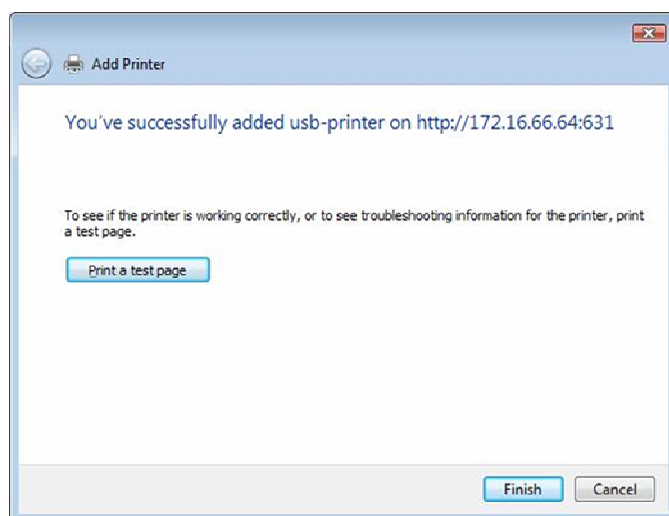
Add Printer

You've successfully added usb-printer on http://172.16.66.64:631

To see if the printer is working correctly, or to see troubleshooting information for the printer, print a test page.

Print a test page

Finish

Cancel